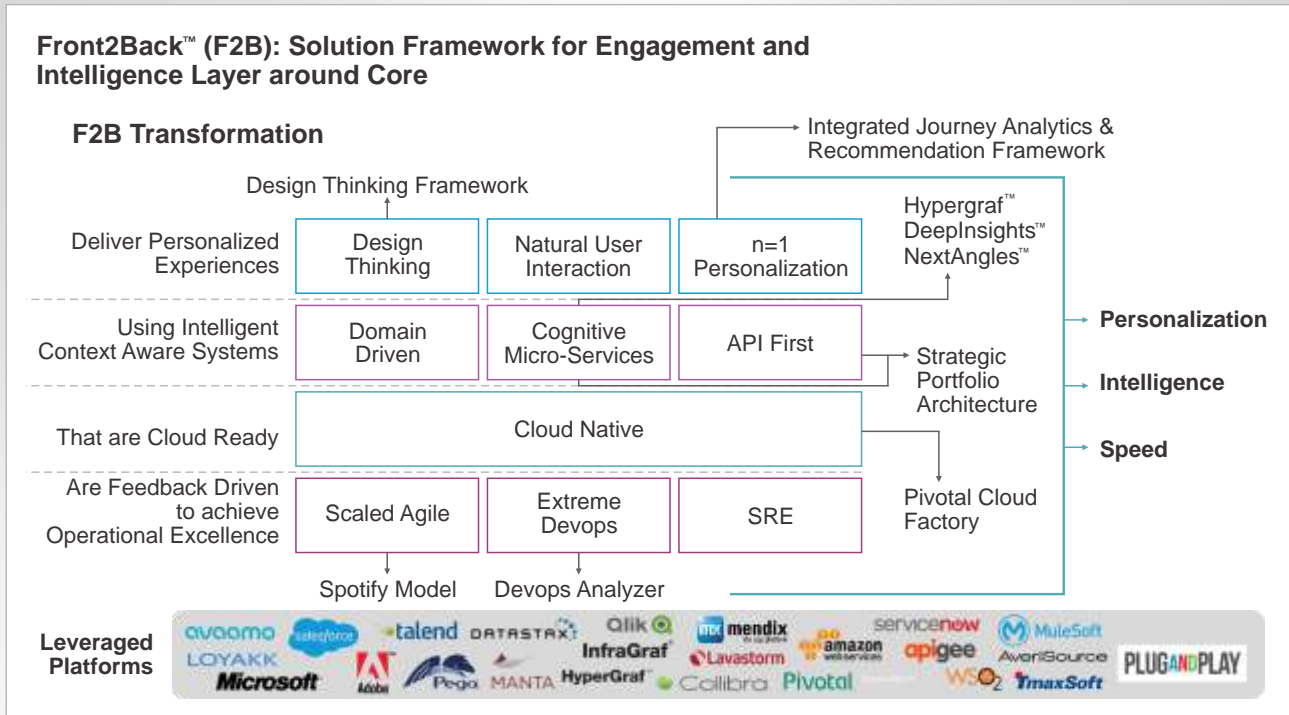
Front2Back™ (F2B): Solution Framework for Engagement and Intelligence Layer around Core

F2B Transformation

Integrated Journey Analytics & Recommendation Framework

Design Thinking Framework

Hypergraf™
DeepInsights™
NextAngles™

Deliver Personalized Experiences

Design Thinking

Natural User Interaction

n=1 Personalization

Using Intelligent Context Aware Systems

Domain Driven

Cognitive Micro-Services

API First

Strategic Portfolio Architecture

Personalization

Intelligence

Speed

That are Cloud Ready

Cloud Native

Are Feedback Driven to achieve Operational Excellence

Scaled Agile

Extreme Devops

SRE

Pivotal Cloud Factory

Spotify Model

Devops Analyzer

Leveraged Platforms

avaamo salesforce talend DATASTAX Qlik mendix servicenow MuleSoft LOYAKK InfraGraf Lavastorm amazon web services apigee AveriSource PLUGANDPLAY Microsoft Adobe Pega MANTA HyperGraf Collibra Pivotal WSO2 TmaxSoft